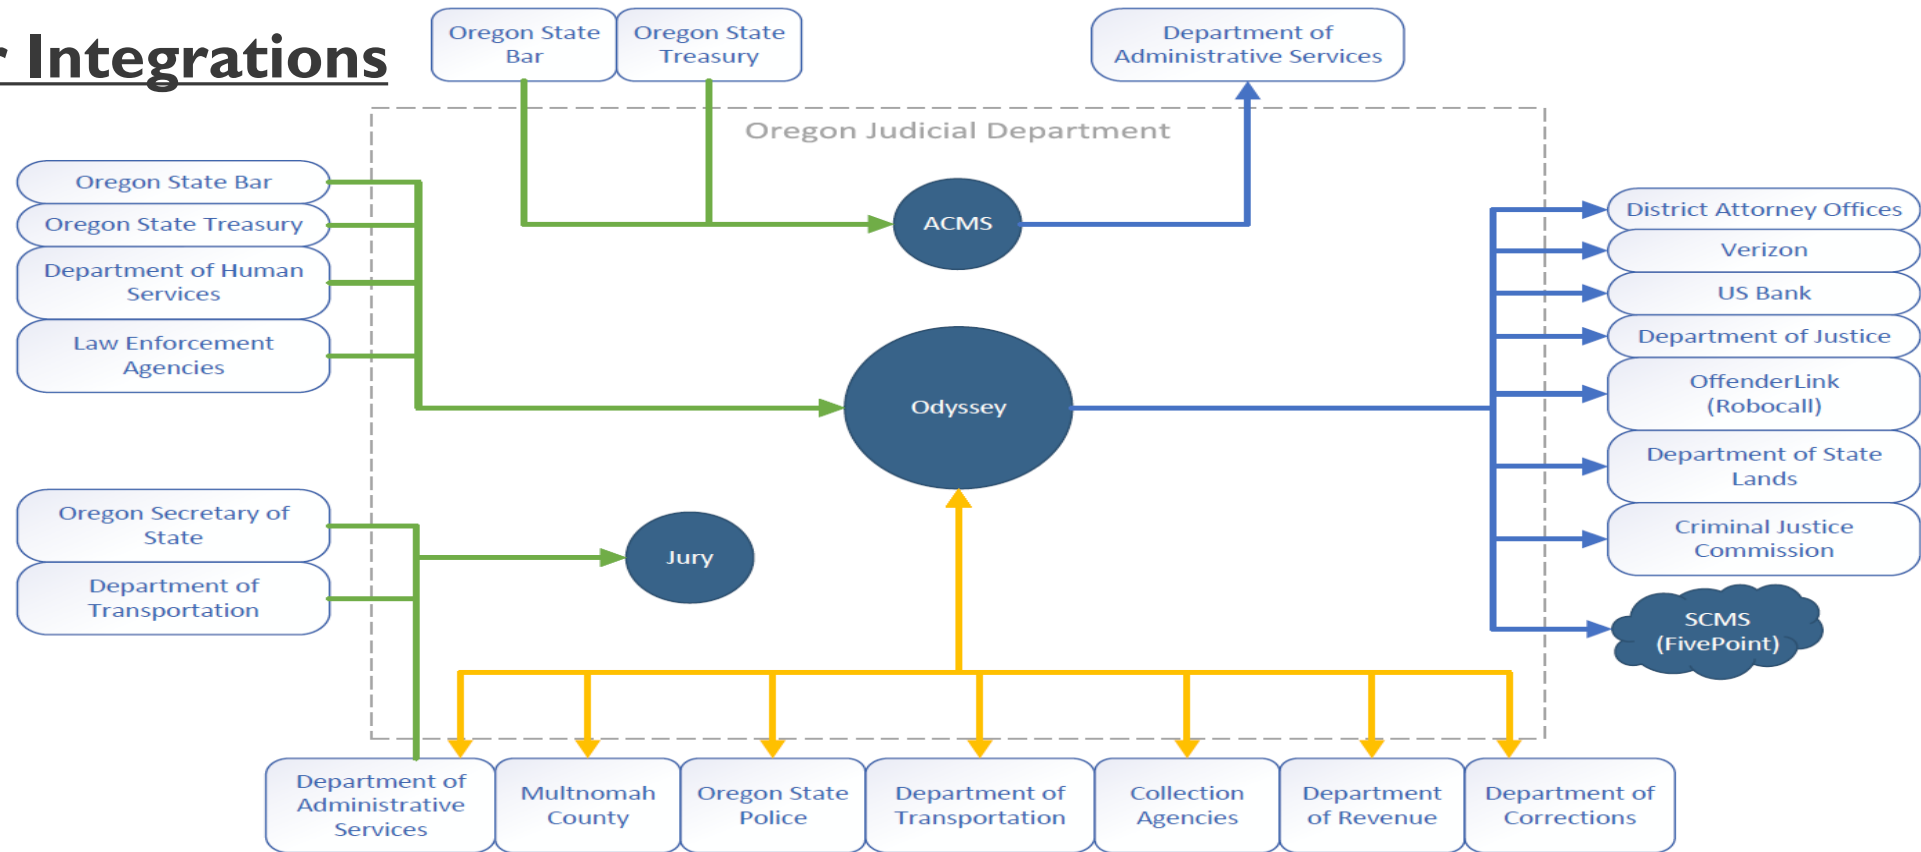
r Integrations

Oregon State Bar

Oregon State Treasury

Department of Administrative Services

Oregon Judicial Department

Oregon State Bar

Oregon State Treasury

Department of Human Services

Law Enforcement Agencies

ACMS

Odyssey

District Attorney Offices

Verizon

US Bank

Department of Justice

OffenderLink (Robocall)

Department of State Lands

Criminal Justice Commission

SCMS (FivePoint)

Oregon Secretary of State

Department of Transportation

Jury

Department of Administrative Services

Multnomah County

Oregon State Police

Department of Transportation

Collection Agencies

Department of Revenue

Department of Corrections